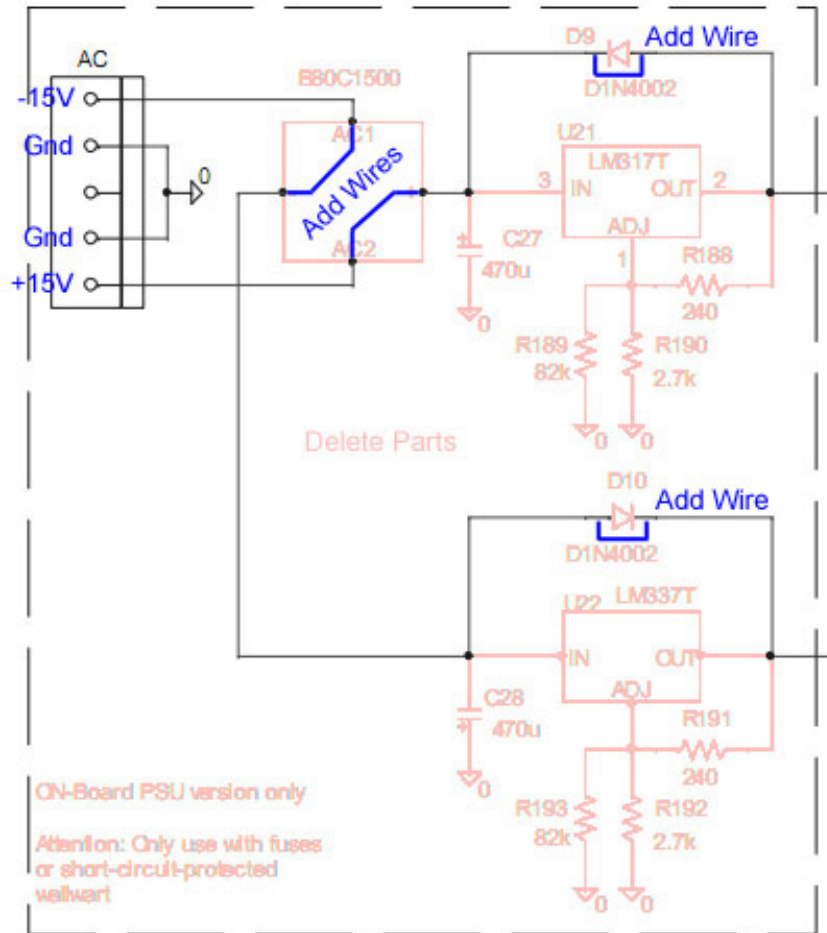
AC
-15V
Gnd
Gnd
+15V
0
B80C1500
AC1
Add Wires
AC2
D9
Add Wire
D1N4002
U21
LM317T
3
IN
OUT
2
ADJ
C27
470u
0
1
R188
240
R189
82k
R190
2.7k
0
0
Delete Parts
D10
Add Wire
D1N4002
U22
LM337T
IN
OUT
ADJ
C28
470u
0
R191
240
R193
82k
R192
2.7k
0
0
ON-Board PSU version only
Attention: Only use with fuses or short-circuit-protected wallwart